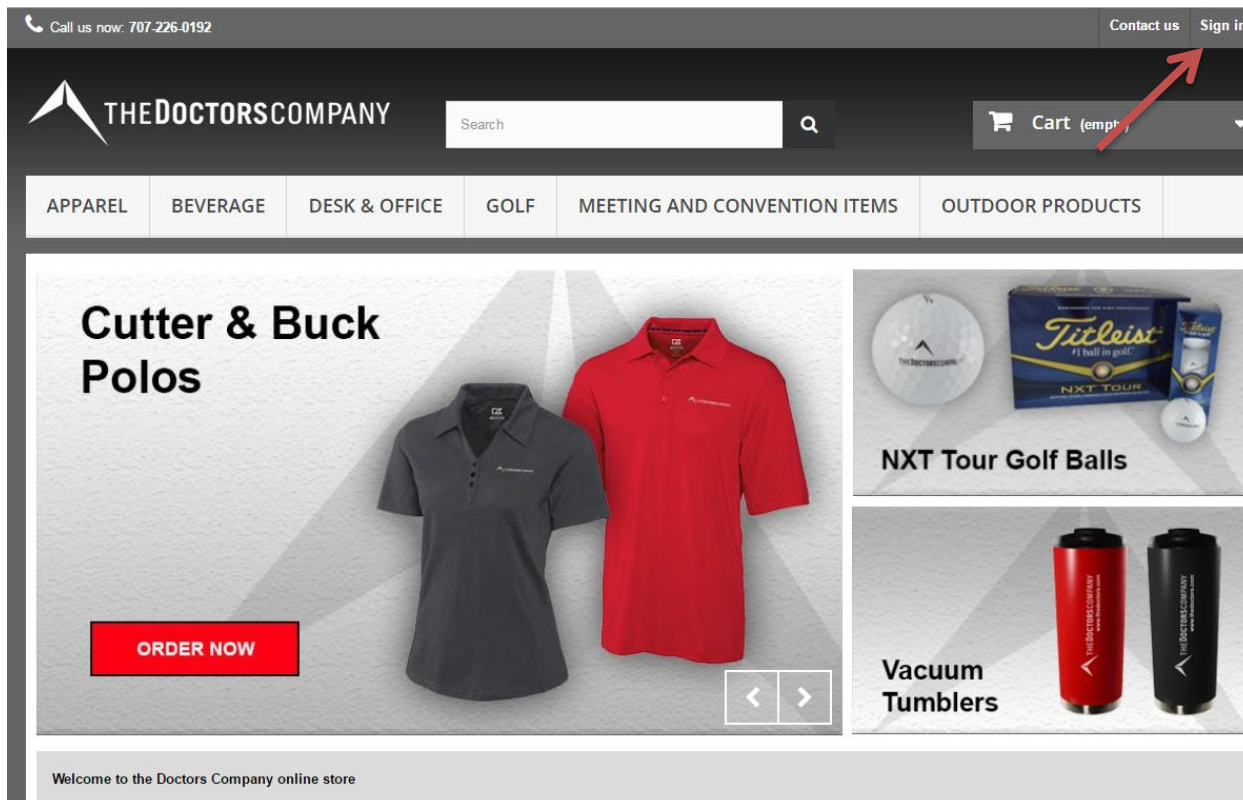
Call us now: 707-226-0192

Contact us

Sign i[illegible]

THEDOCTORSCOMPANY

Search

Cart (empty)

APPAREL | BEVERAGE | DESK & OFFICE | GOLF | MEETING AND CONVENTION ITEMS | OUTDOOR PRODUCTS

Cutter & Buck Polos

ORDER NOW

THEDOCTORSCOMPANY

Titleist
#1 ball in golf
NXT TOUR

NXT Tour Golf Balls

THEDOCTORSCOMPANY
www.thedoctors.com

THEDOCTORSCOMPANY
www.thedoctors.com

Vacuum Tumblers

Welcome to the Doctors Company online store